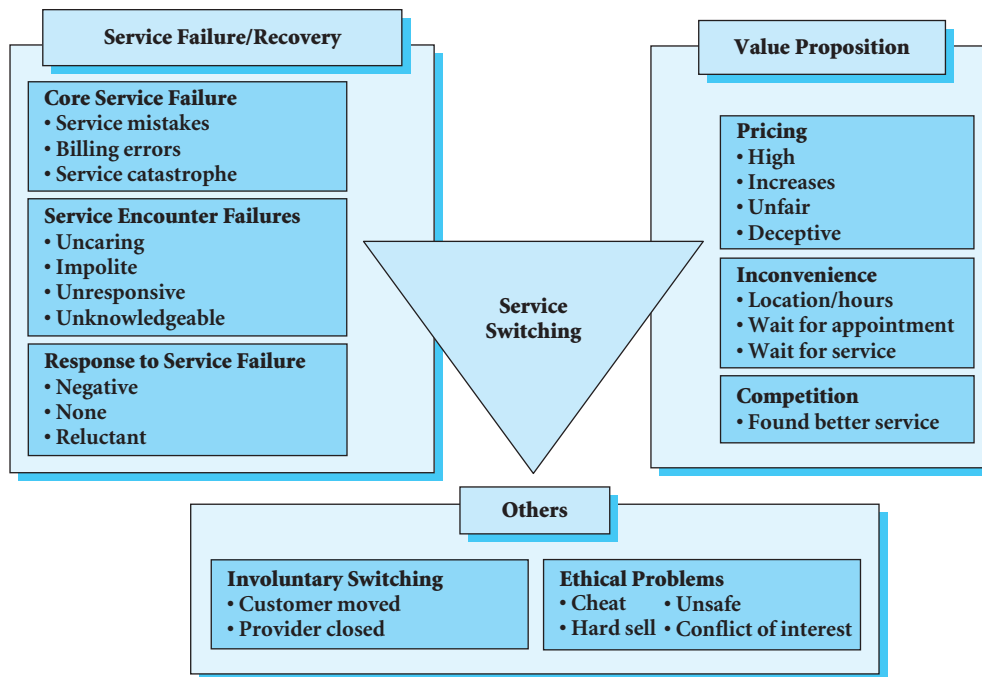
Service Failure/Recovery

Core Service Failure
• Service mistakes
• Billing errors
• Service catastrophe

Service Encounter Failures
• Uncaring
• Impolite
• Unresponsive
• Unknowledgeable

Response to Service Failure
• Negative
• None
• Reluctant

Service Switching

Value Proposition

Pricing
• High
• Increases
• Unfair
• Deceptive

Inconvenience
• Location/hours
• Wait for appointment
• Wait for service

Competition
• Found better service

Others

Involuntary Switching
• Customer moved
• Provider closed

Ethical Problems
• Cheat • Unsafe
• Hard sell • Conflict of interest